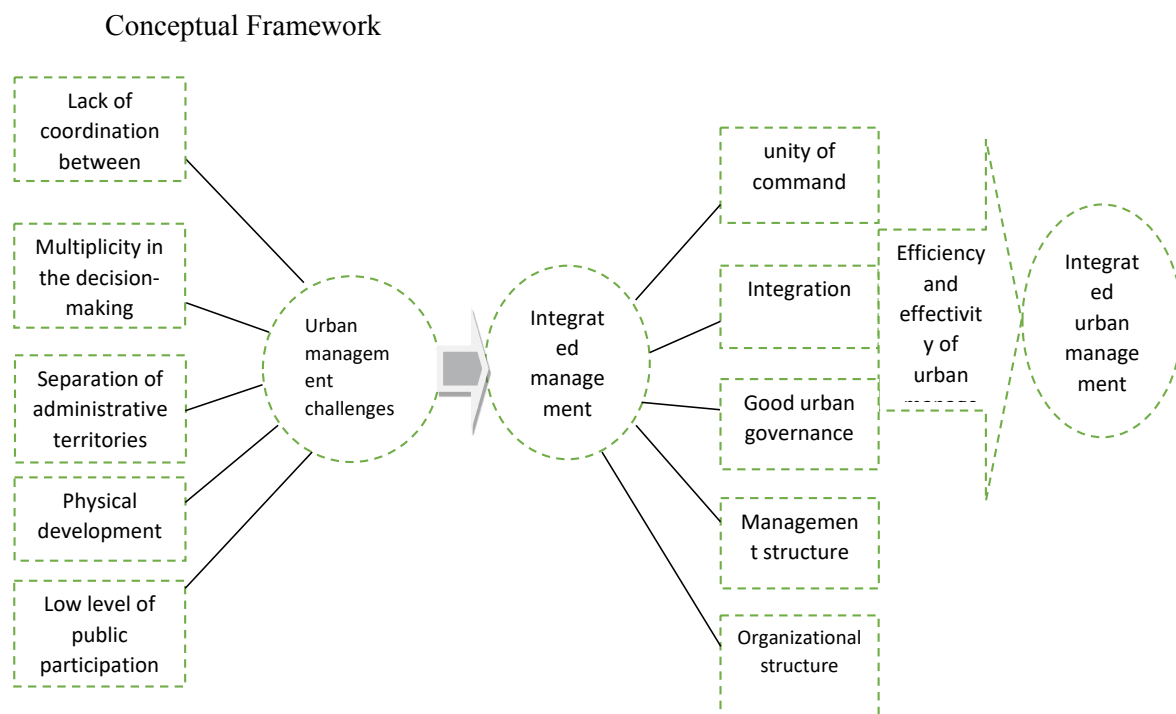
Conceptual Framework

Lack of coordination between

Multiplicity in the decision-making

Separation of administrative territories

Physical development

Low level of public participation

Urban management challenges

Integrated management

unity of command

Integration

Good urban governance

Management structure

Organizational structure

Efficiency and effectivity of urban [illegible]

Integrated urban management